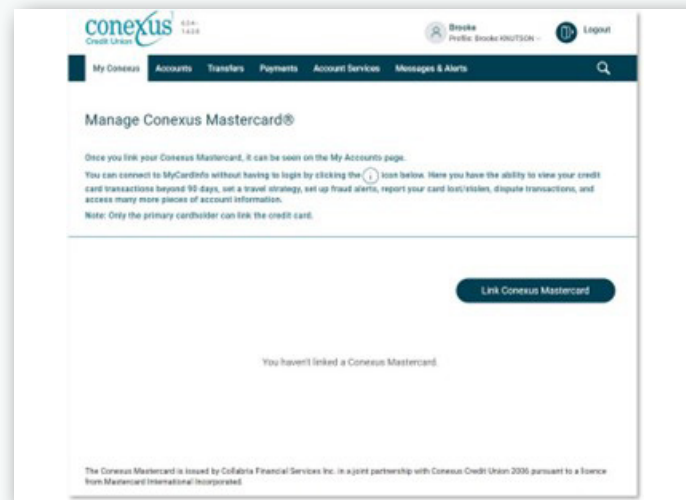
conexus Credit Union 634-1658

Brooke
Profile: Brooke KNUTSON

Logout

My Conexus | Accounts | Transfers | Payments | Account Services | Messages & Alerts

Manage Conexus Mastercard®

Once you link your Conexus Mastercard, it can be seen on the My Accounts page.

You can connect to MyCardInfo without having to login by clicking the (i) icon below. Here you have the ability to view your credit card transactions beyond 90 days, set a travel strategy, set up fraud alerts, report your card lost/stolen, dispute transactions, and access many more pieces of account information.

Note: Only the primary cardholder can link the credit card.

Link Conexus Mastercard

You haven't linked a Conexus Mastercard.

The Conexus Mastercard is issued by Collabria Financial Services Inc. in a joint partnership with Conexus Credit Union 2006 pursuant to a licence from Mastercard International Incorporated.